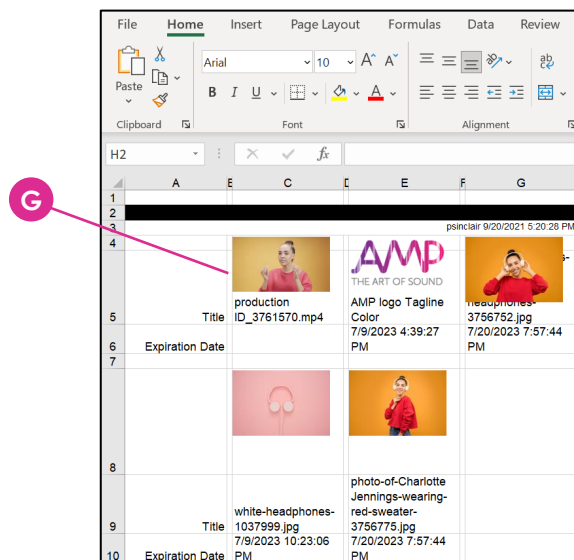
G

File Home Insert Page Layout Formulas Data Review

Paste

Arial 10 A A

B I U

Clipboard

Font

Alignment

H2

fx

| | A | B | C | D | E | F | G |
|---|---|---|---|---|---|---|---|
| 1 | | | | | | | |
| 2 | | | | | | | |
| 3 | | | | | | | psinclair 9/20/2021 5:20:28 PM |
| 4 | | | | | AMP THE ART OF SOUND | | |
| 5 | Title | | production ID_3761570.mp4 | | AMP logo Tagline Color | | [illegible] headphones-3756752.jpg |
| 6 | Expiration Date | | | | 7/9/2023 4:39:27 PM | | 7/20/2023 7:57:44 PM |
| 7 | | | | | | | |
| 8 | | | | | | | |
| 9 | Title | | white-headphones-1037999.jpg | | photo-of-Charlotte Jennings-wearing-red-sweater-3756775.jpg | | |
| 10 | Expiration Date | | 7/9/2023 10:23:06 PM | | 7/20/2023 7:57:44 PM | | |